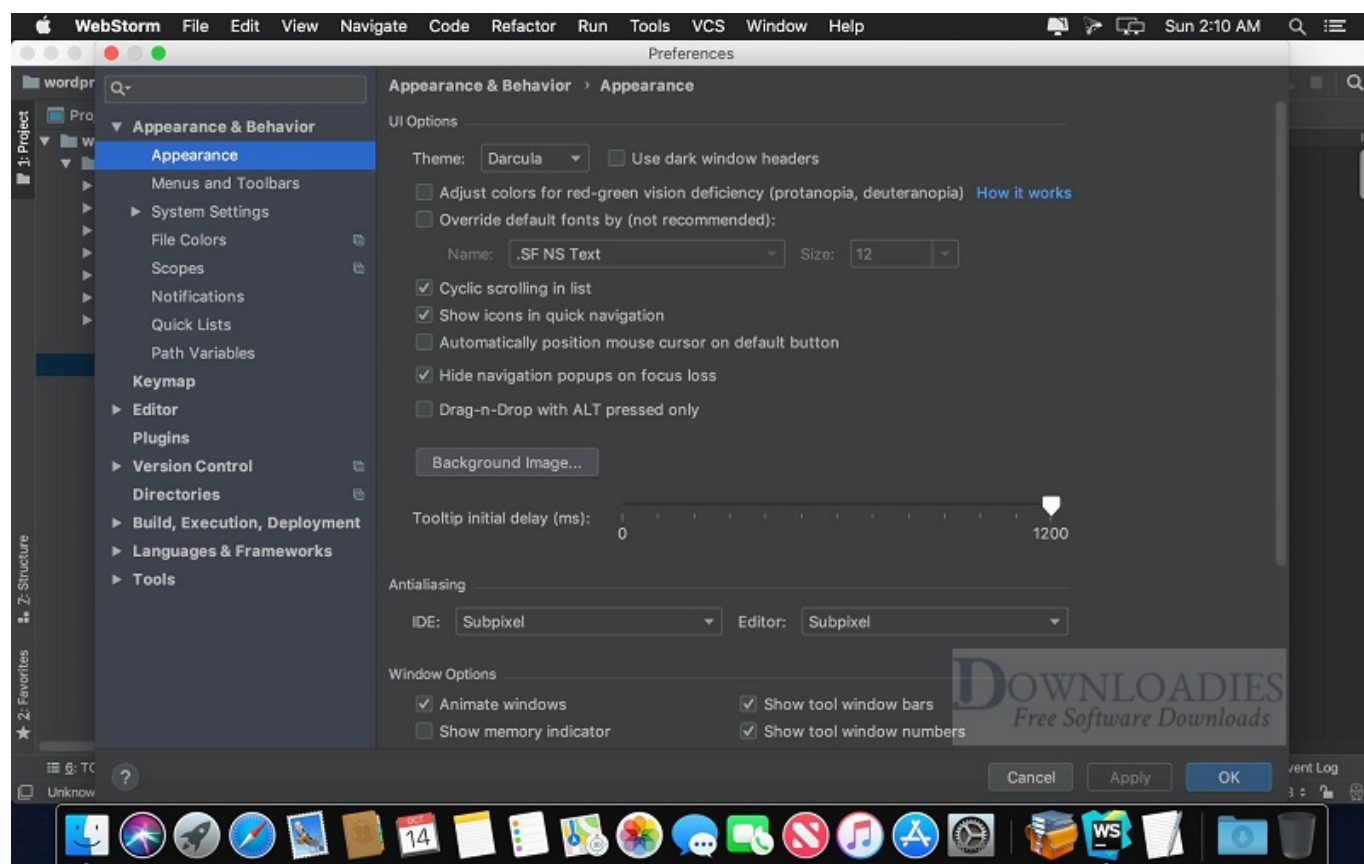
WebStorm File Edit View Navigate Code Refactor Run Tools VCS Window Help Sun 2:10 AM

Preferences

wordpr
Pro
1: Project
Z: Structure
2: Favorites
6: TC
Unknow

Appearance & Behavior
Appearance
Menus and Toolbars
System Settings
File Colors
Scopes
Notifications
Quick Lists
Path Variables
Keymap
Editor
Plugins
Version Control
Directories
Build, Execution, Deployment
Languages & Frameworks
Tools

Appearance & Behavior › Appearance

UI Options

Theme: Darcula
Use dark window headers
Adjust colors for red-green vision deficiency (protanopia, deuteranopia) How it works
Override default fonts by (not recommended):
Name: .SF NS Text Size: 12
Cyclic scrolling in list
Show icons in quick navigation
Automatically position mouse cursor on default button
Hide navigation popups on focus loss
Drag-n-Drop with ALT pressed only

Background Image...

Tooltip initial delay (ms): 0 1200

Antialiasing

IDE: Subpixel Editor: Subpixel

Window Options

Animate windows
Show memory indicator
Show tool window bars
Show tool window numbers

DOWNLOADIES
Free Software Downloads

?
Cancel Apply OK

vent Log

OCT
14